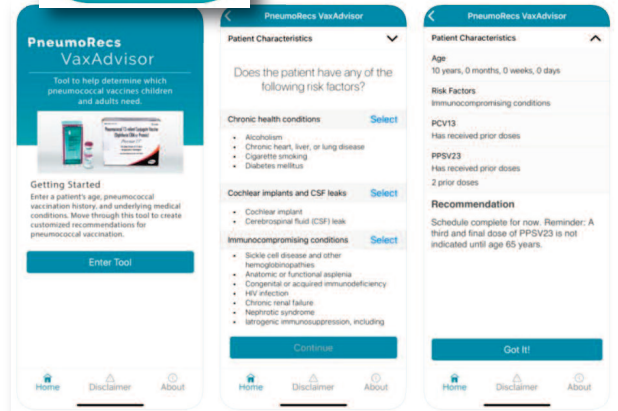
PneumoRecs
VaxAdvisor

Tool to help determine which pneumococcal vaccines children and adults need.

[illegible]

Getting Started
Enter a patient's age, pneumococcal vaccination history, and underlying medical conditions. Move through this tool to create customized recommendations for pneumococcal vaccination.

Enter Tool

Home Disclaimer About

PneumoRecs VaxAdvisor

Patient Characteristics

Does the patient have any of the following risk factors?

Chronic health conditions Select
• Alcoholism
• Chronic heart, liver, or lung disease
• Cigarette smoking
• Diabetes mellitus

Cochlear implants and CSF leaks Select
• Cochlear implant
• Cerebrospinal fluid (CSF) leak

Immunocompromising conditions Select
• Sickle cell disease and other hemoglobinopathies
• Anatomic or functional asplenia
• Congenital or acquired immunodeficiency
• HIV infection
• Chronic renal failure
• Nephrotic syndrome
• Iatrogenic immunosuppression, including

Continue

Home Disclaimer About

PneumoRecs VaxAdvisor

Patient Characteristics

Age
10 years, 0 months, 0 weeks, 0 days

Risk Factors
Immunocompromising conditions

PCV13
Has received prior doses

PPSV23
Has received prior doses
2 prior doses

Recommendation
Schedule complete for now. Reminder: A third and final dose of PPSV23 is not indicated until age 65 years.

Got It!

Home Disclaimer About